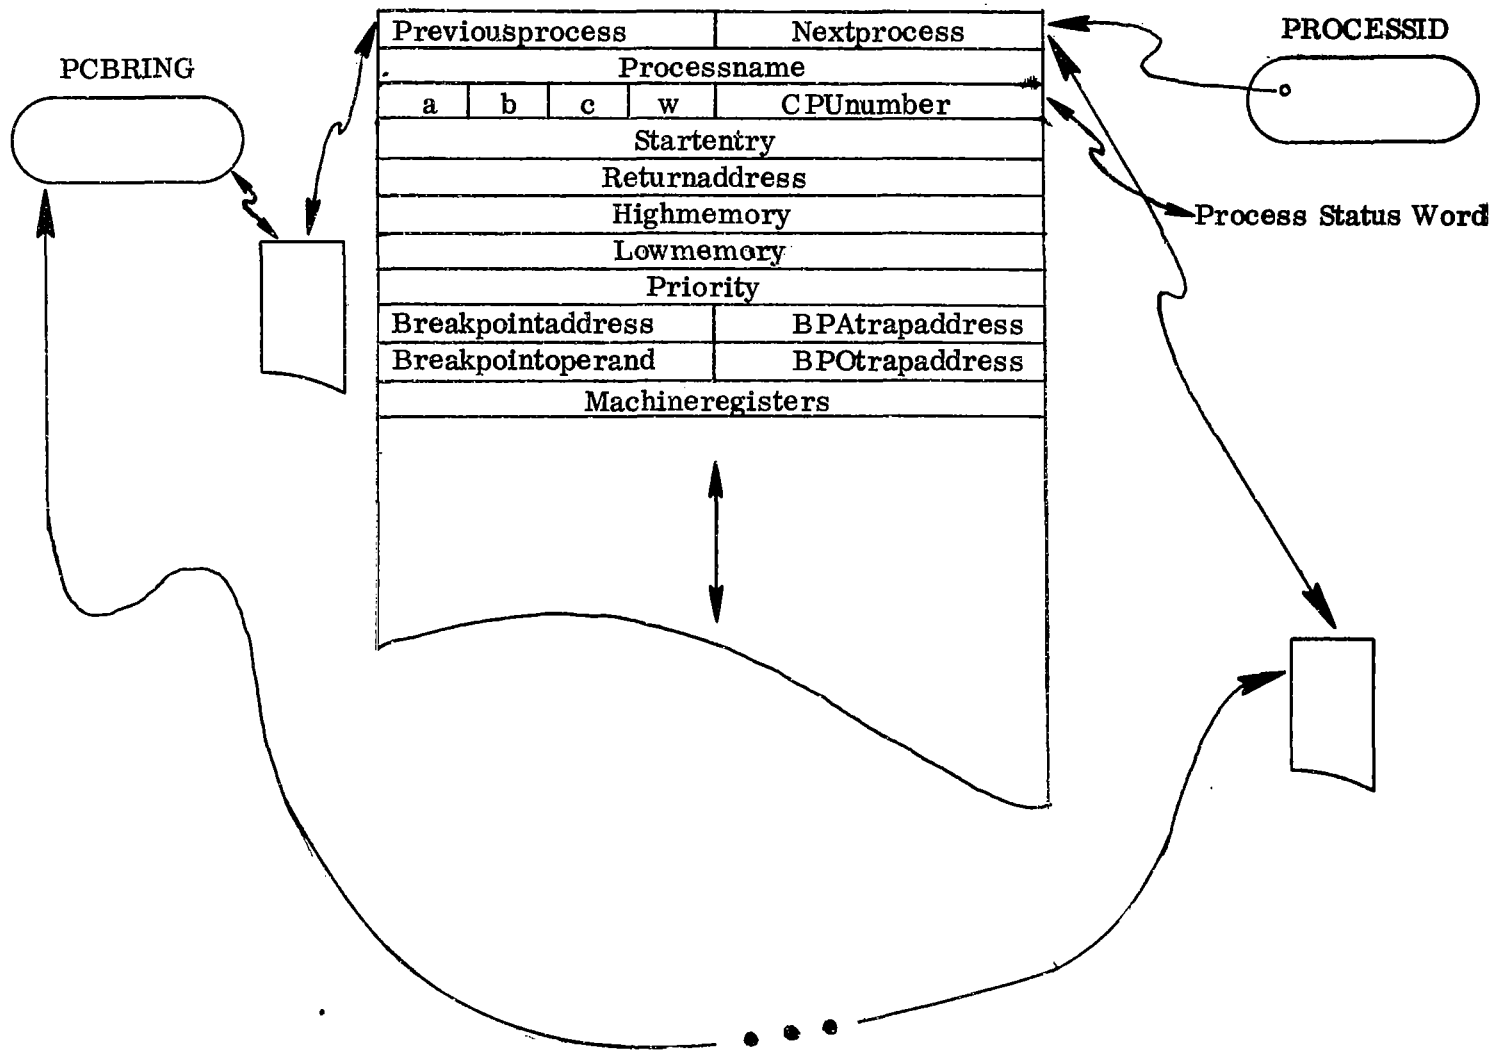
PCBRING

PROCESSID

| Previousprocess | | | | Nextprocess |
|---|---|---|---|---|
| Processname | | | | |
| a | b | c | w | CPUnumber |
| Startentry | | | | |
| Returnaddress | | | | |
| Highmemory | | | | |
| Lowmemory | | | | |
| Priority | | | | |
| Breakpointaddress | | | | BPAtrapaddress |
| Breakpointoperand | | | | BPOtrapaddress |
| Machineregisters | | | | |

Process Status Word